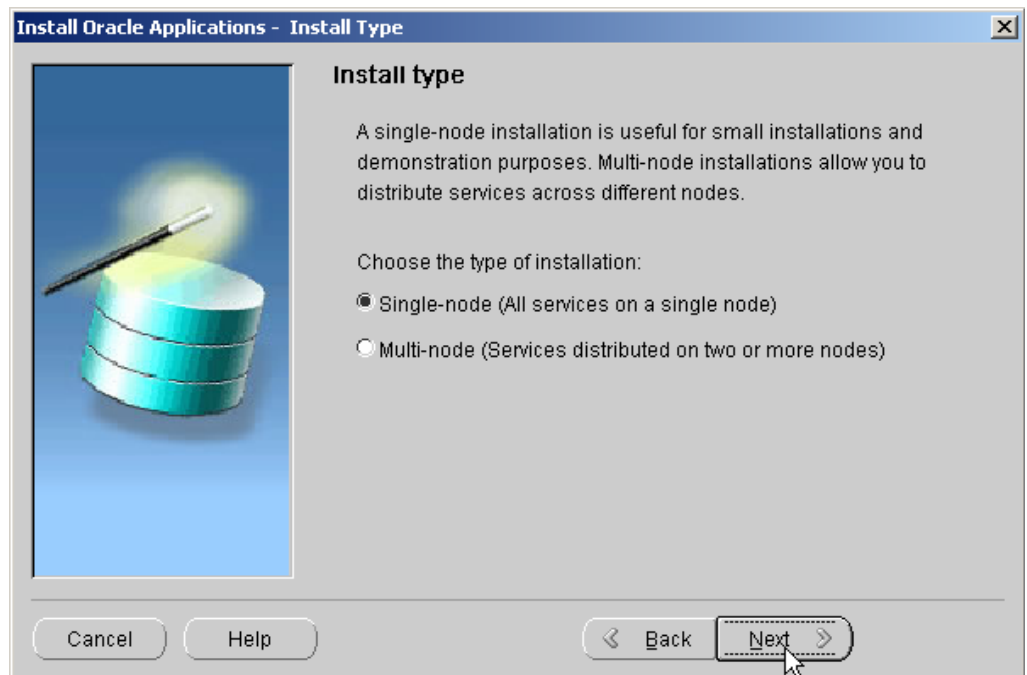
Install Oracle Applications - Install Type

Install type

A single-node installation is useful for small installations and demonstration purposes. Multi-node installations allow you to distribute services across different nodes.

Choose the type of installation:

Single-node (All services on a single node)

Multi-node (Services distributed on two or more nodes)

Cancel

Help

Back

Next